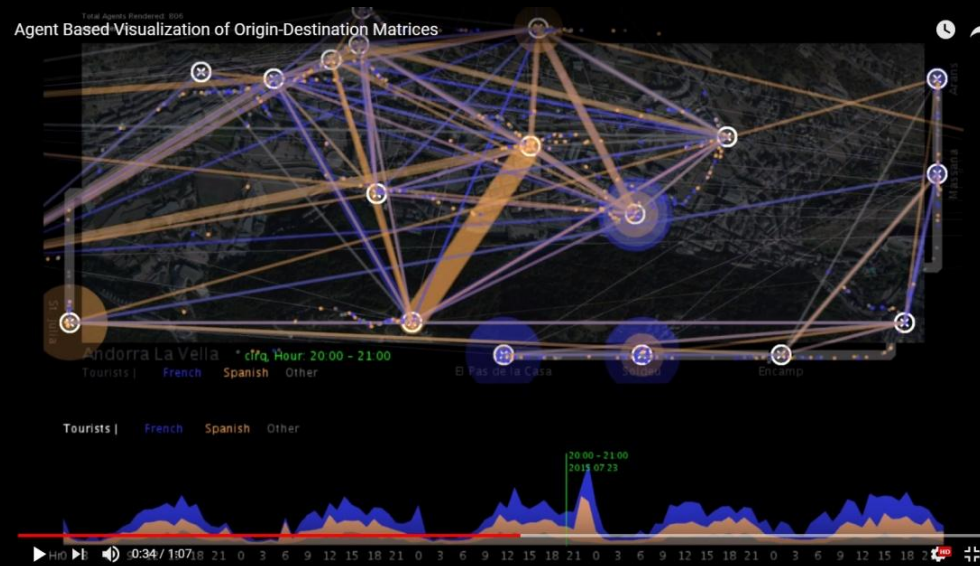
Total Agents Rendered: 806

Agent Based Visualization of Origin-Destination Matrices

Arans

Massana

Andorra La Vella

clcq, Hour: 20:00 - 21:00

Tourists | French Spanish Other

El Pas de la Casa

Soldeu

Encamp

Tourists | French Spanish Other

20:00 - 21:00
2015.07.23

0:34 / 1:07

18 21 0 3 6 9 12 15 18 21 0 3 6 9 12 15 18 21 0 3 6 9 12 15 18 21 0 3 6 9 12 15 18